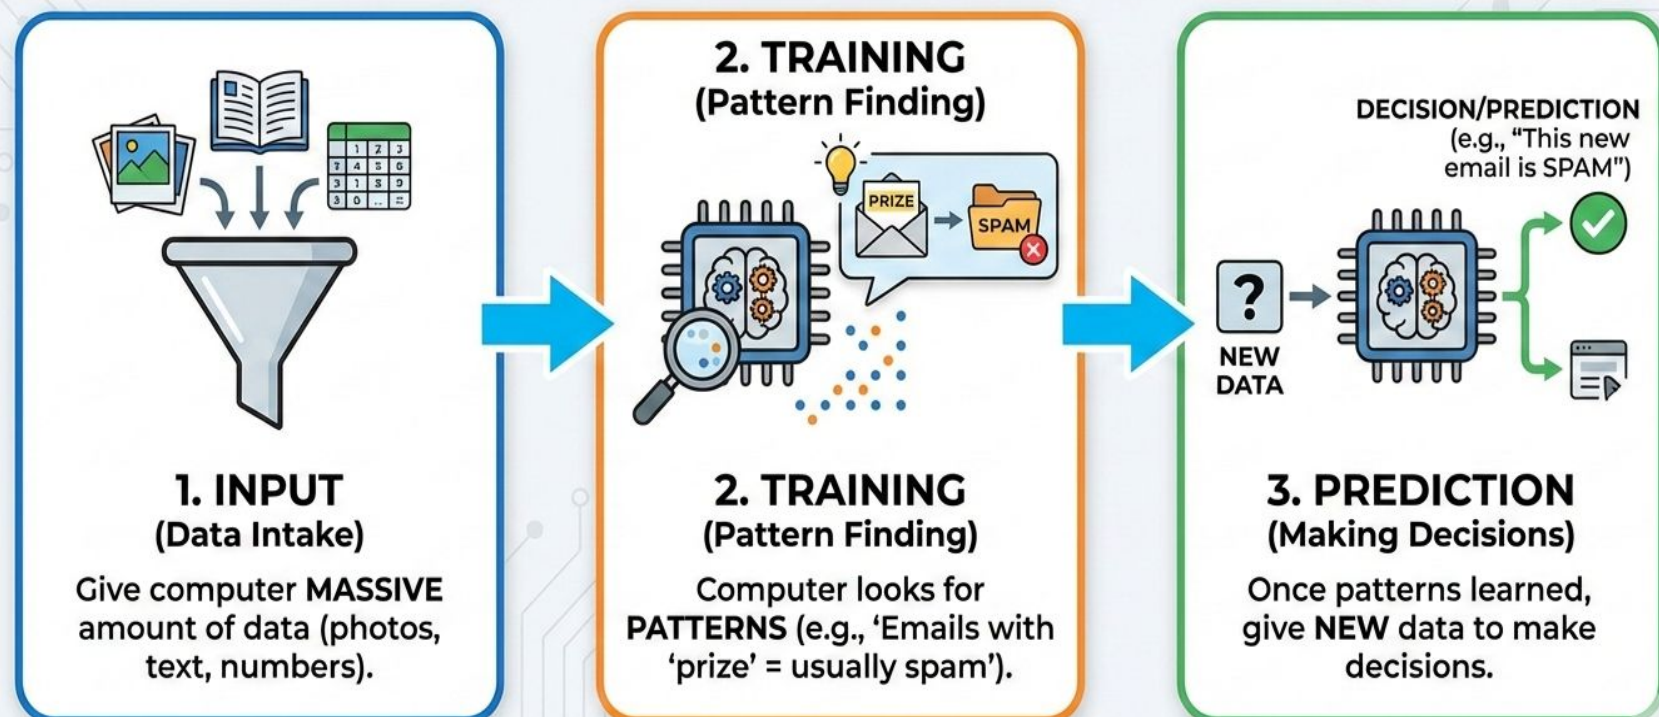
1 2 3
4 5 6
7 8 9
3 0 . .

1. INPUT
(Data Intake)

Give computer MASSIVE amount of data (photos, text, numbers).

2. TRAINING
(Pattern Finding)

PRIZE

SPAM

2. TRAINING
(Pattern Finding)

Computer looks for PATTERNS (e.g., 'Emails with 'prize' = usually spam').

DECISION/PREDICTION
(e.g., "This new email is SPAM")

?

NEW DATA

3. PREDICTION
(Making Decisions)

Once patterns learned, give NEW data to make decisions.